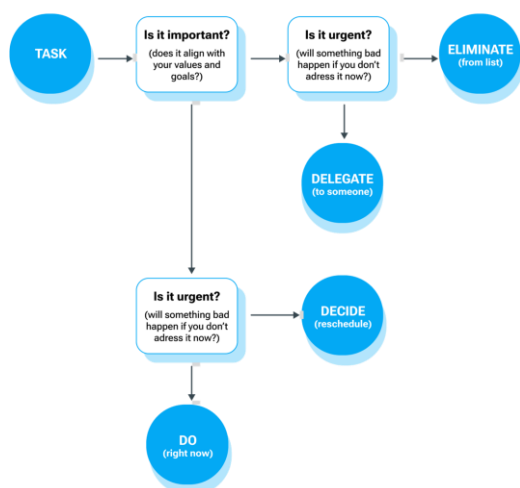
TASK

Is it important?
(does it align with your values and goals?)

Is it urgent?
(will something bad happen if you don't adress it now?)

ELIMINATE
(from list)

DELEGATE
(to someone)

Is it urgent?
(will something bad happen if you don't adress it now?)

DECIDE
(reschedule)

DO
(right now)